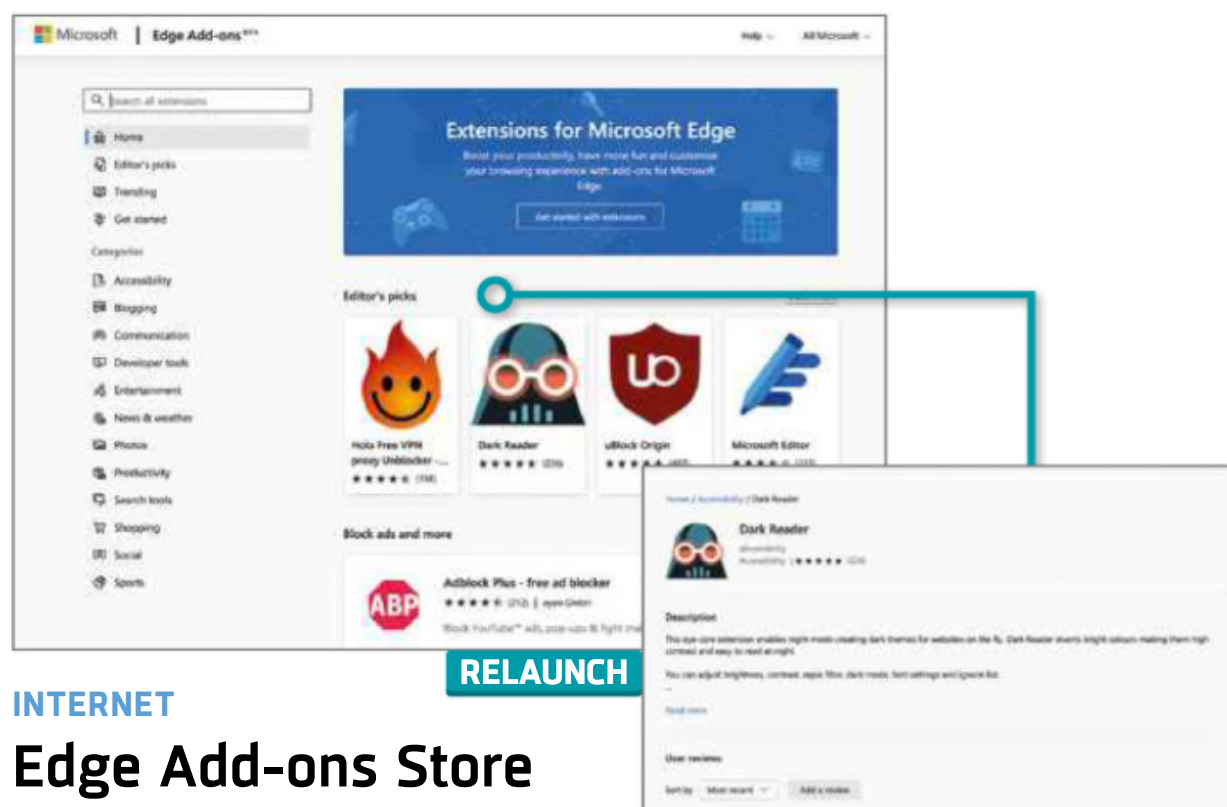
Microsoft | Edge Add-ons BETA

Help ⌄ All Microsoft ⌄

Search all extensions

Home
Editor's picks
Trending
Get started

Categories

Accessibility
Blogging
Communication
Developer tools
Entertainment
News & weather
Photos
Productivity
Search tools
Shopping
Social
Sports

Extensions for Microsoft Edge

Boost your productivity, have more fun and customise your browsing experience with add-ons for Microsoft Edge.

Get started with extensions

Editor's picks

Hola Free VPN proxy Unblocker - ...
★★★★★ (158)

Dark Reader
★★★★★ (226)

uBlock Origin
★★★★★ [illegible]

Microsoft Editor
★★★★★ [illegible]

Block ads and more

ABP

Adblock Plus - free ad blocker
★★★★★ (212) | eyeo GmbH

Block YouTube™ ads, pop-ups & fight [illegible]

Home / Accessibility / Dark Reader

Dark Reader
darkreader
Accessibility | ★★★★★ (226)

Description

This eye-care extension enables night mode creating dark themes for websites on the fly. Dark Reader inverts bright colours making them high contrast and easy to read at night.

You can adjust brightness, contrast, sepia filter, dark mode, font settings and ignore-list.

Read more

User reviews

Sort by Most recent ⌄ Add a review

RELAUNCH

INTERNET

Edge Add-ons Store